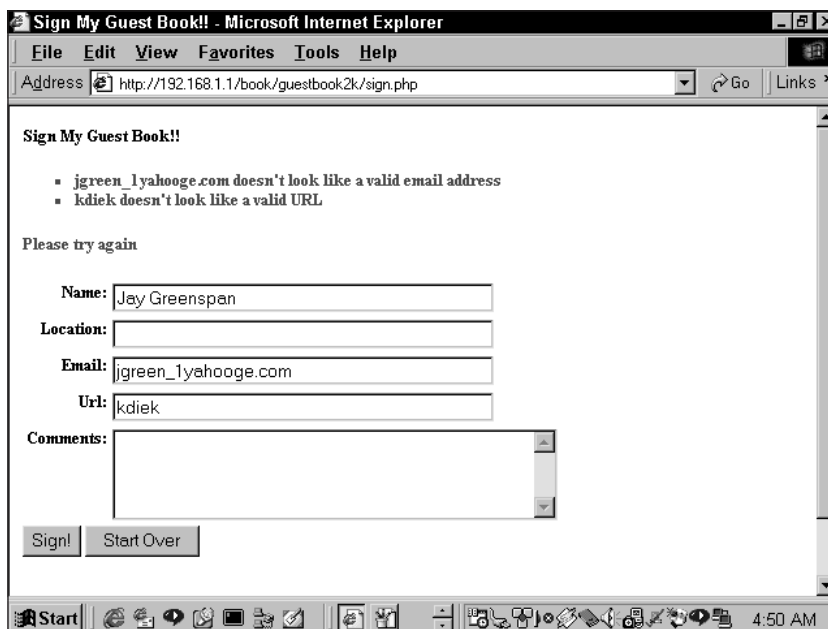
Sign My Guest Book!! - Microsoft Internet Explorer

File Edit View Favorites Tools Help

Address http://192.168.1.1/book/guestbook2k/sign.php Go Links

Sign My Guest Book!!

- jgreen_1yahooge.com doesn't look like a valid email address
- kdiek doesn't look like a valid URL

Please try again

Name: Jay Greenspan

Location:

Email: jgreen_1yahooge.com

Url: kdiek

Comments:

Sign! Start Over

Start 4:50 AM